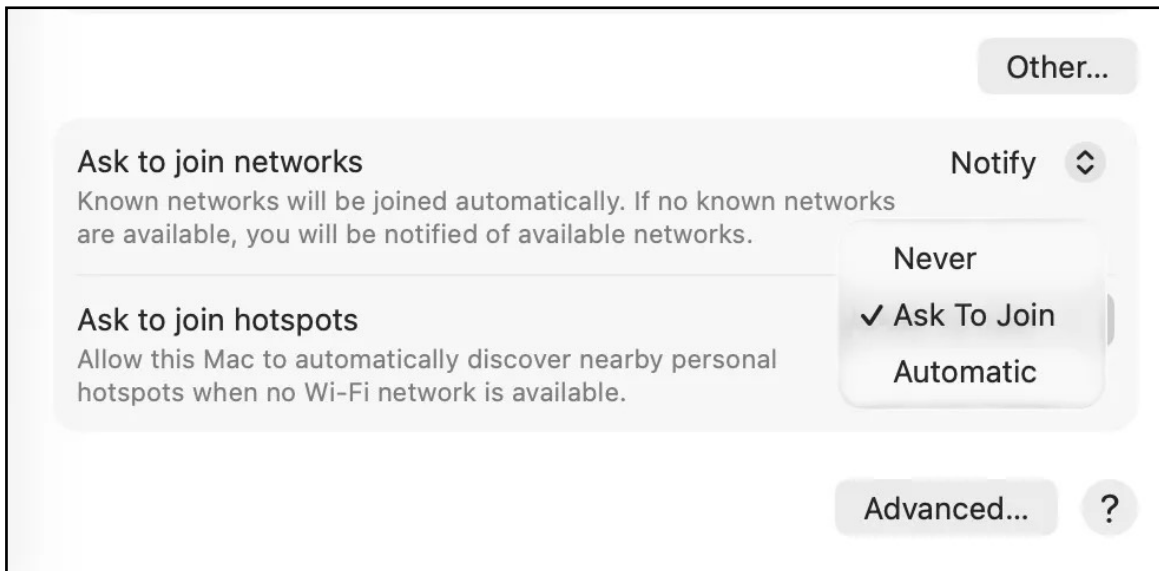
Other...

Ask to join networks

Notify

Known networks will be joined automatically. If no known networks are available, you will be notified of available networks.

Never

✓ Ask To Join

Automatic

Ask to join hotspots

Allow this Mac to automatically discover nearby personal hotspots when no Wi-Fi network is available.

Advanced...

?